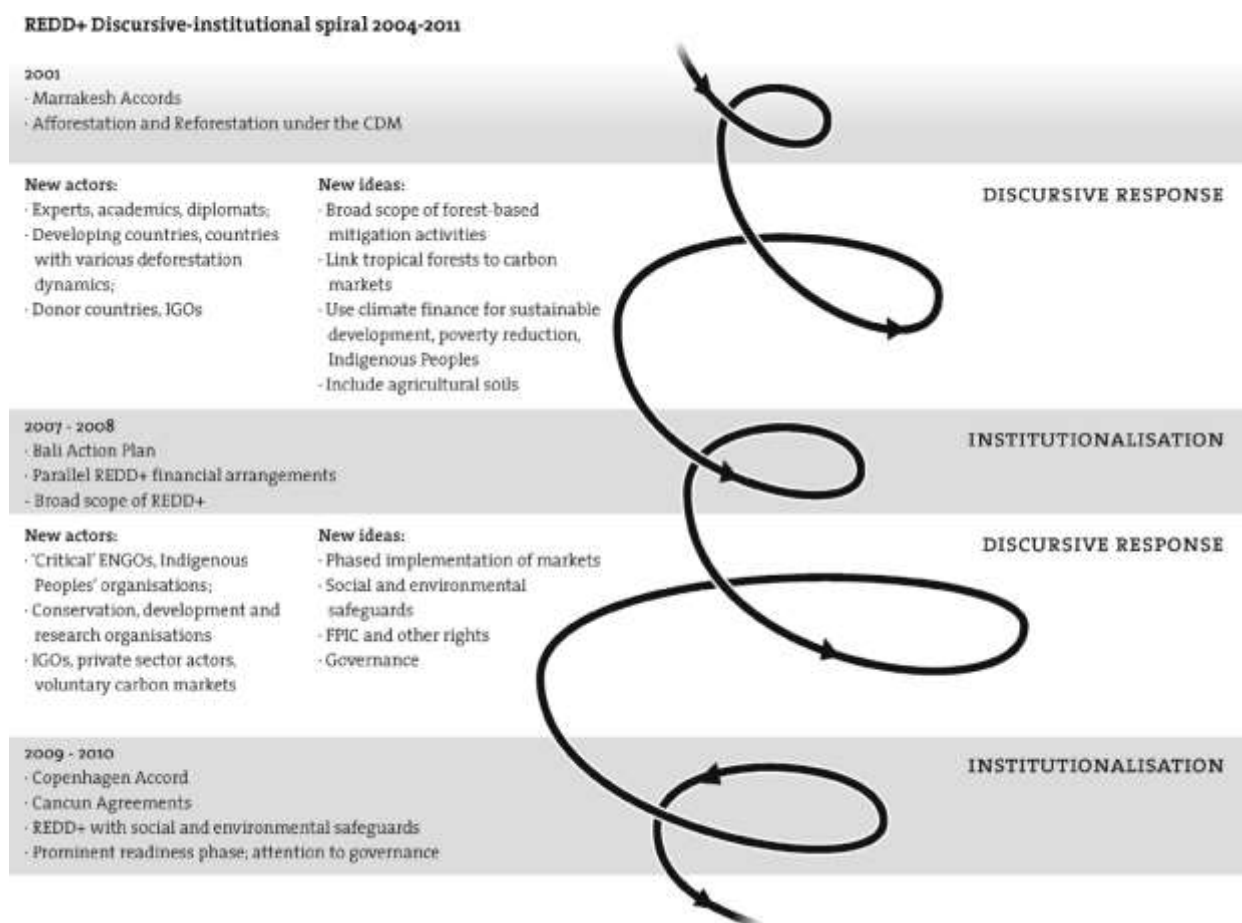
REDD+ Discursive-institutional spiral 2004-2011

2001
· Marrakesh Accords
· Afforestation and Reforestation under the CDM

New actors:
· Experts, academics, diplomats;
· Developing countries, countries with various deforestation dynamics;
· Donor countries, IGOs

New ideas:
· Broad scope of forest-based mitigation activities
· Link tropical forests to carbon markets
· Use climate finance for sustainable development, poverty reduction, Indigenous Peoples
· Include agricultural soils

DISCURSIVE RESPONSE

2007 - 2008
· Bali Action Plan
· Parallel REDD+ financial arrangements
· Broad scope of REDD+

INSTITUTIONALISATION

New actors:
· 'Critical' ENGOs, Indigenous Peoples' organisations;
· Conservation, development and research organisations
· IGOs, private sector actors, voluntary carbon markets

New ideas:
· Phased implementation of markets
· Social and environmental safeguards
· FPIC and other rights
· Governance

DISCURSIVE RESPONSE

2009 - 2010
· Copenhagen Accord
· Cancun Agreements
· REDD+ with social and environmental safeguards
· Prominent readiness phase; attention to governance

INSTITUTIONALISATION